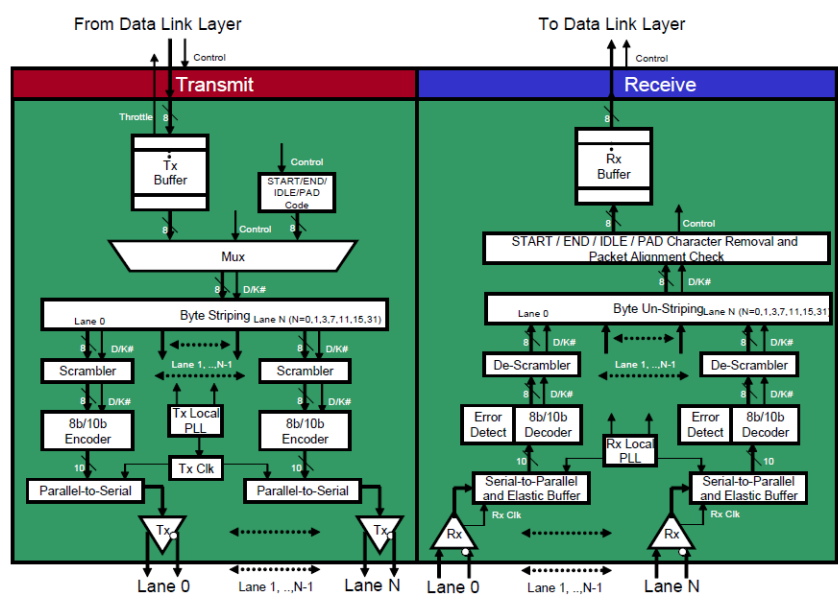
From Data Link Layer

Control

Transmit

Throttle

8

Tx Buffer

Control

START/END/IDLE/PAD Code

8

Control

8

Mux

8

D/K#

Byte Striping Lane N (N=0,1,3,7,11,15,31)

Lane 0

8

D/K#

8

D/K#

Lane 1, ...,N-1

Scrambler

Scrambler

8

D/K#

8

D/K#

8b/10b Encoder

Tx Local PLL

8b/10b Encoder

10

Tx Clk

10

Parallel-to-Serial

Parallel-to-Serial

Tx

Tx

Lane 0

Lane 1, ..,N-1

Lane N

To Data Link Layer

Control

Receive

8

Rx Buffer

8

Control

START / END / IDLE / PAD Character Removal and Packet Alignment Check

8

D/K#

Byte Un-Striping Lane N (N=0,1,3,7,11,15,31)

Lane 0

8

D/K#

8

D/K#

De-Scrambler

Lane 1, ...,N-1

De-Scrambler

8

D/K#

8

D/K#

Error Detect

8b/10b Decoder

Error Detect

8b/10b Decoder

Rx Local PLL

10

10

Serial-to-Parallel and Elastic Buffer

Serial-to-Parallel and Elastic Buffer

Rx Clk

Rx Clk

Rx

Rx

Lane 0

Lane 1, ..,N-1

Lane N